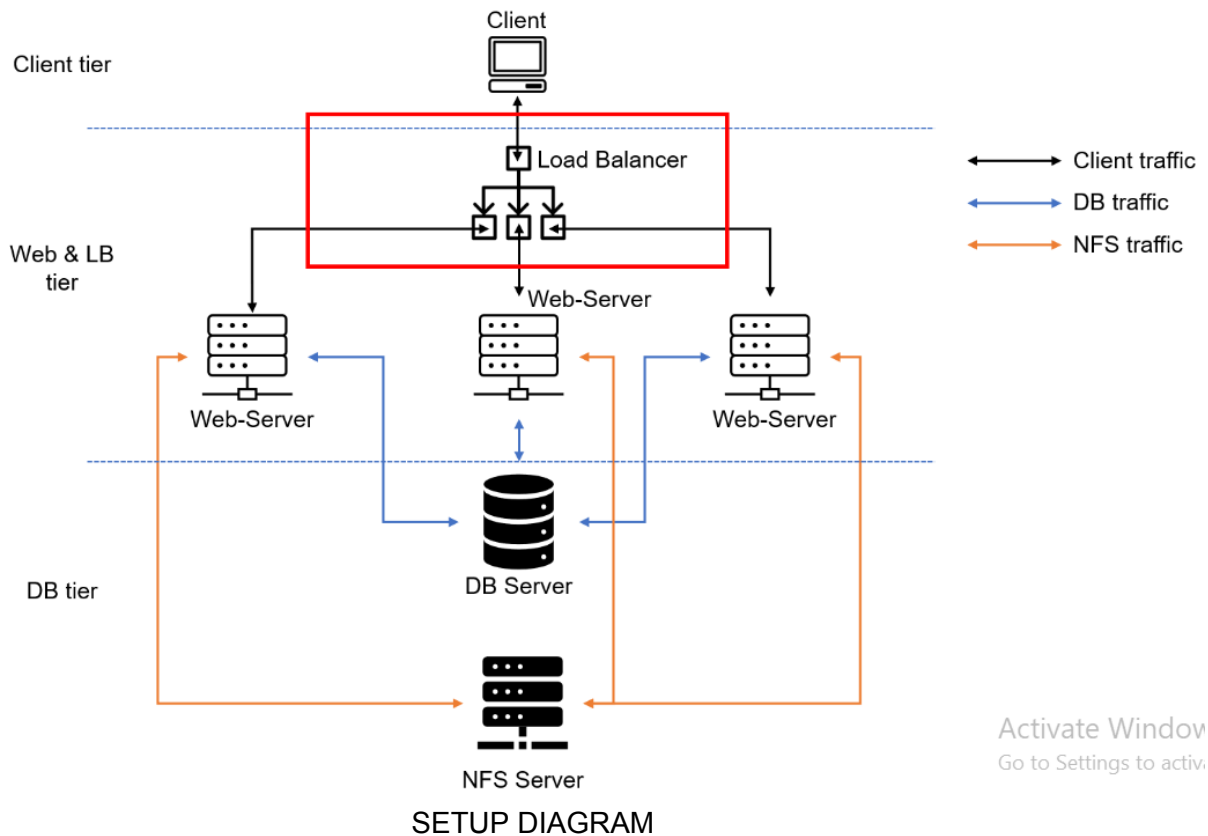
Client tier

Client

Load Balancer

Client traffic

DB traffic

NFS traffic

Web & LB tier

Web-Server

Web-Server

Web-Server

DB Server

DB tier

NFS Server

SETUP DIAGRAM

Activate Windo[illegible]
Go to Settings to activ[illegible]